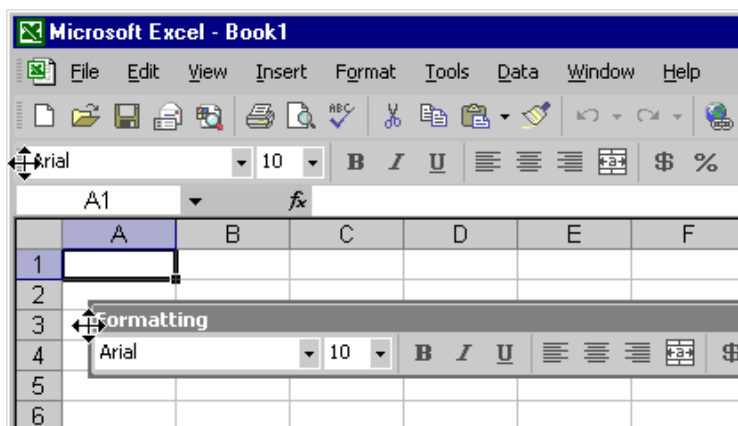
Microsoft Excel - Book1

File Edit View Insert Format Tools Data Window Help

Arial 10 B I U $ %

A1 $f_x$

| | A | B | C | D | E | F |
|---|---|---|---|---|---|---|
| 1 | | | | | | |
| 2 | | | | | | |
| 3 | | | | | | |
| 4 | | | | | | |
| 5 | | | | | | |
| 6 | | | | | | |

Formatting

Arial 10 B I U